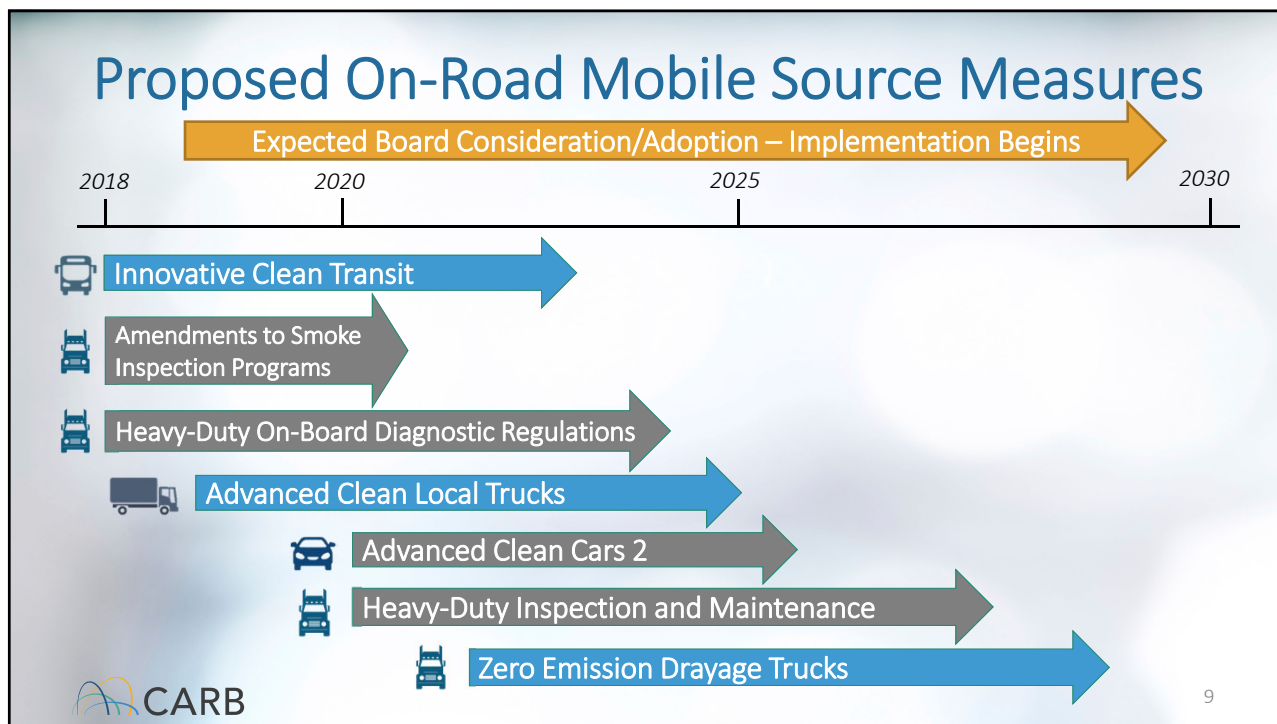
Proposed On-Road Mobile Source Measures

Expected Board Consideration/Adoption – Implementation Begins

2018

2020

2025

2030

Innovative Clean Transit

Amendments to Smoke Inspection Programs

Heavy-Duty On-Board Diagnostic Regulations

Advanced Clean Local Trucks

Advanced Clean Cars 2

Heavy-Duty Inspection and Maintenance

Zero Emission Drayage Trucks

CARB

9